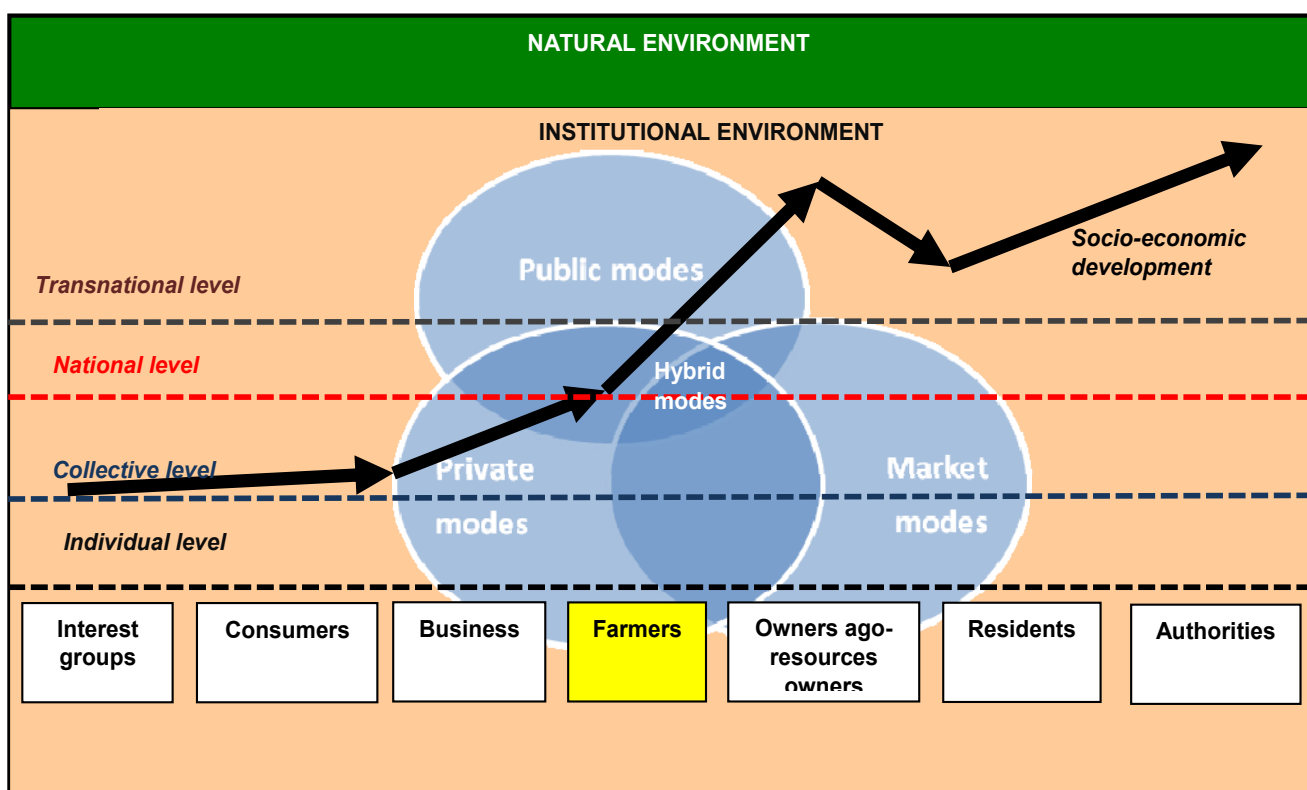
NATURAL ENVIRONMENT

INSTITUTIONAL ENVIRONMENT

Public modes

Socio-economic development

Transnational level

National level

Hybrid modes

Collective level

Private modes

Market modes

Individual level

Interest groups

Consumers

Business

Farmers

Owners ago-resources owners

Residents

Authorities